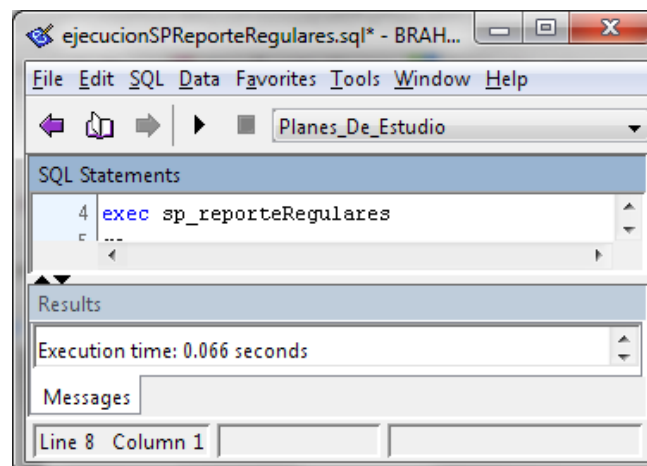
ejecucionSPReporteRegulares.sql* - BRAH...

File Edit SQL Data Favorites Tools Window Help

Planes_De_Estudio

SQL Statements

4 exec sp_reporteRegulares

Results

Execution time: 0.066 seconds

Messages

Line 8 Column 1